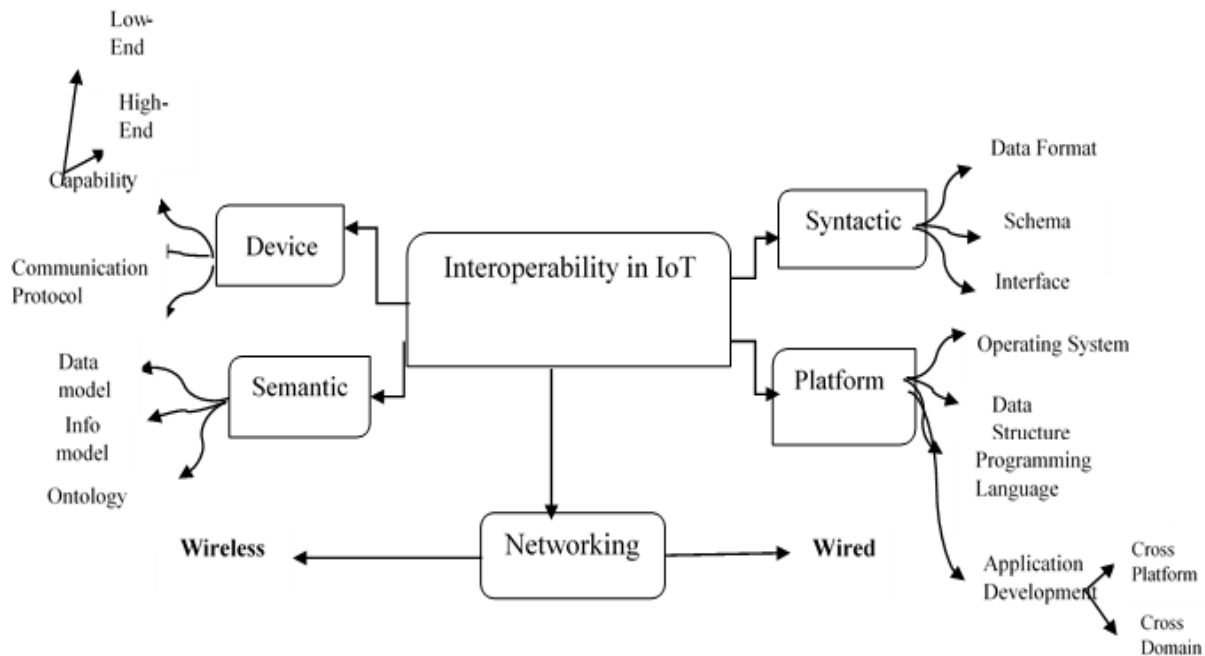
Low-End

High-End

Capability

Device

Communication Protocol

Interoperability in IoT

Syntactic

Data Format

Schema

Interface

Data model

Info model

Ontology

Semantic

Platform

Operating System

Data Structure

Programming Language

Application Development

Cross Platform

Cross Domain

Wireless

Networking

Wired